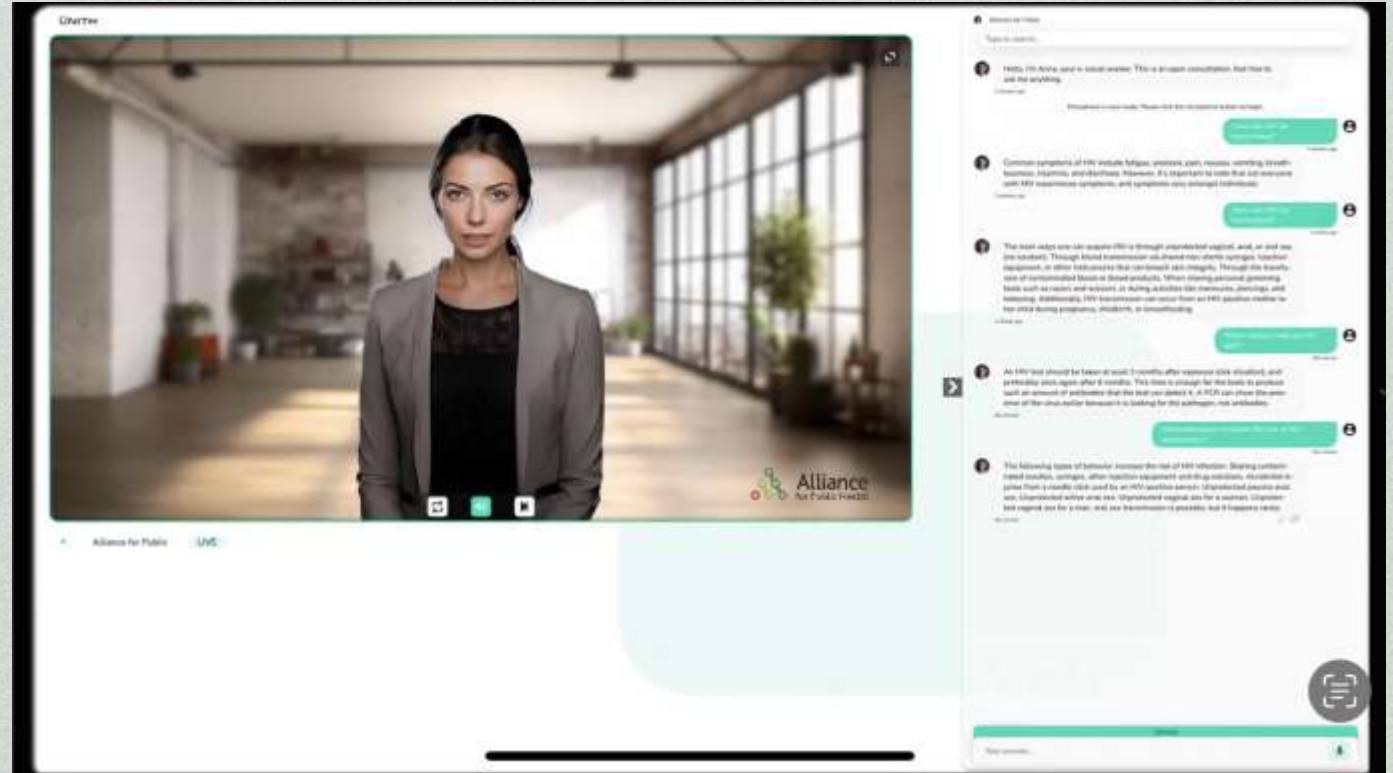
Alliance for Public Health

Alliance for Public LIVE

Hello, I'm Anna, your e-social worker. This is an open consultation. Feel free to ask me anything.

Common symptoms of HIV include fatigue, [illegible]

The main ways one can acquire HIV is through unprotected vaginal, anal, or oral sex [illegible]

An HIV test should be taken at least 3 months after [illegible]

The following types of behavior increase the risk of HIV infection: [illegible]